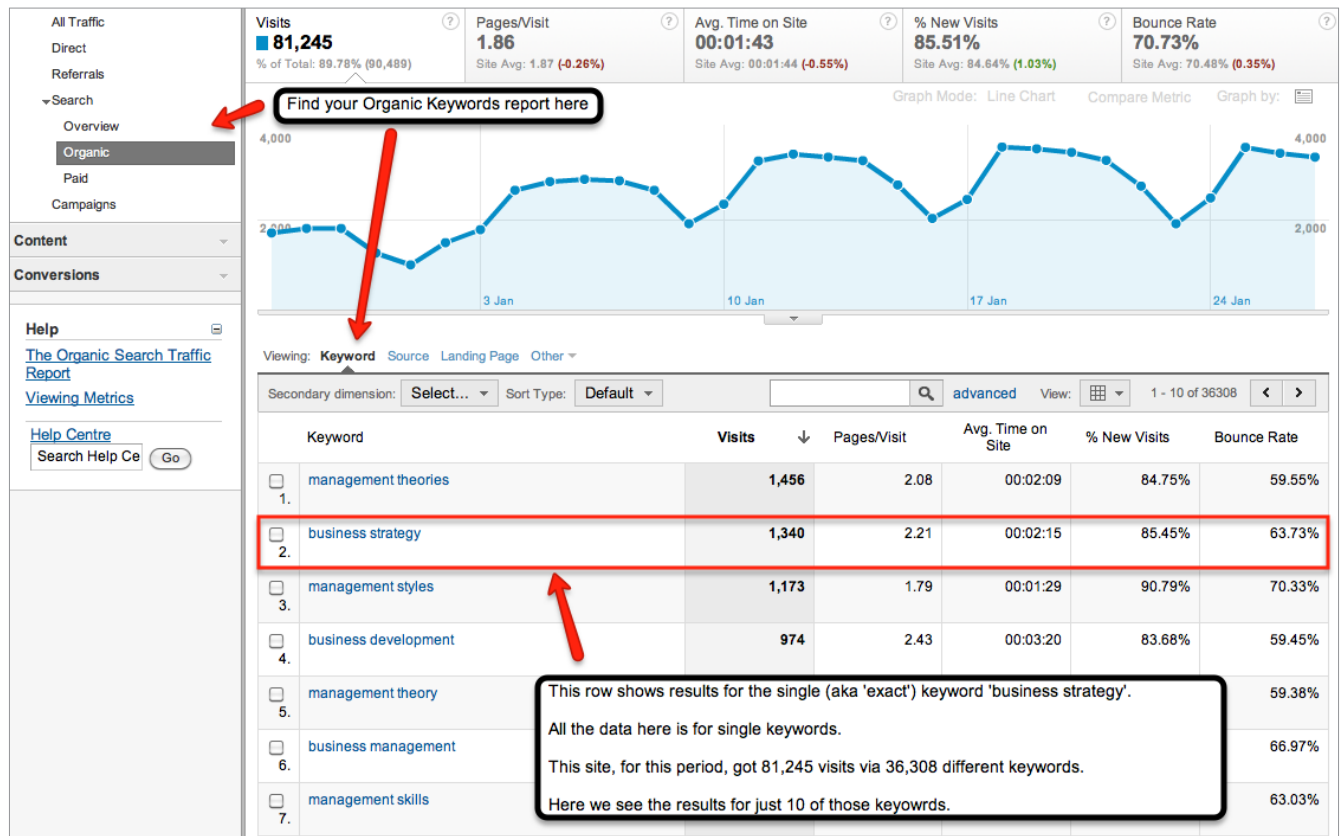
All Traffic
Direct
Referrals
Search
Overview
Organic
Paid
Campaigns

Content
Conversions

Help
The Organic Search Traffic Report
Viewing Metrics
Help Centre
Search Help Ce
Go

| Visits | Pages/Visit | Avg. Time on Site | % New Visits | Bounce Rate |
|---|---|---|---|---|
| 81,245 | 1.86 | 00:01:43 | 85.51% | 70.73% |
| % of Total: 89.78% (90,489) | Site Avg: 1.87 (-0.26%) | Site Avg: 00:01:44 (-0.55%) | Site Avg: 84.64% (1.03%) | Site Avg: 70.48% (0.35%) |

Find your Organic Keywords report here

Graph Mode: Line Chart Compare Metric Graph by:

4,000
2,000
3 Jan
10 Jan
17 Jan
24 Jan
4,000
2,000

Viewing: Keyword Source Landing Page Other

Secondary dimension: Select... Sort Type: Default advanced View: 1 - 10 of 36308

| | Keyword | Visits | Pages/Visit | Avg. Time on Site | % New Visits | Bounce Rate |
|---|---|---|---|---|---|---|
| 1. | management theories | 1,456 | 2.08 | 00:02:09 | 84.75% | 59.55% |
| 2. | business strategy | 1,340 | 2.21 | 00:02:15 | 85.45% | 63.73% |
| 3. | management styles | 1,173 | 1.79 | 00:01:29 | 90.79% | 70.33% |
| 4. | business development | 974 | 2.43 | 00:03:20 | 83.68% | 59.45% |
| 5. | management theory | | | | | 59.38% |
| 6. | business management | | | | | 66.97% |
| 7. | management skills | | | | | 63.03% |

This row shows results for the single (aka 'exact') keyword 'business strategy'.

All the data here is for single keywords.

This site, for this period, got 81,245 visits via 36,308 different keywords.

Here we see the results for just 10 of those keyowrds.